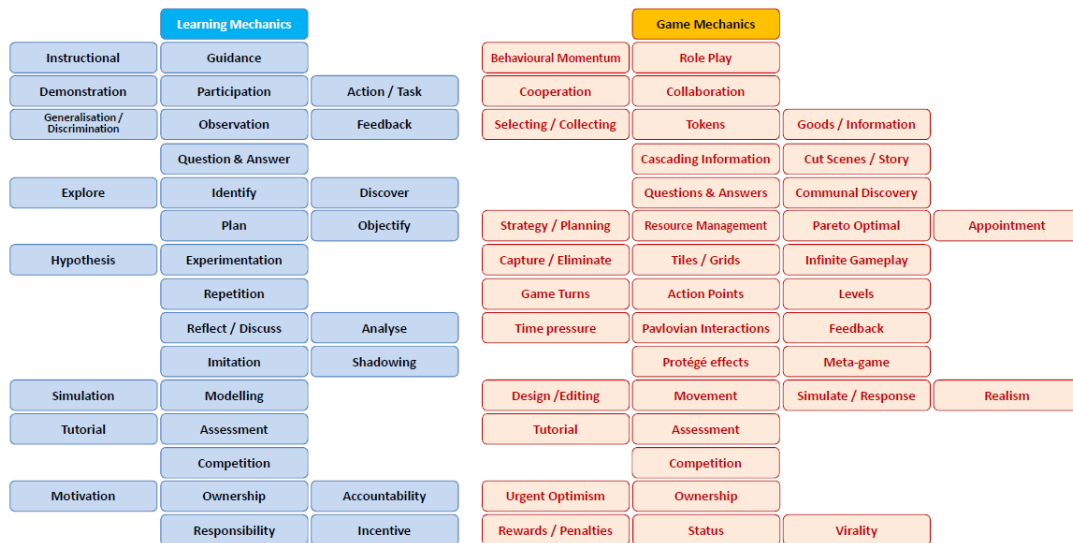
Learning Mechanics

Instructional
Guidance
Demonstration
Participation
Action / Task
Generalisation / Discrimination
Observation
Feedback
Question & Answer
Explore
Identify
Discover
Plan
Objectify
Hypothesis
Experimentation
Repetition
Reflect / Discuss
Analyse
Imitation
Shadowing
Simulation
Modelling
Tutorial
Assessment
Competition
Motivation
Ownership
Accountability
Responsibility
Incentive

Game Mechanics

Behavioural Momentum
Role Play
Cooperation
Collaboration
Selecting / Collecting
Tokens
Goods / Information
Cascading Information
Cut Scenes / Story
Questions & Answers
Communal Discovery
Strategy / Planning
Resource Management
Pareto Optimal
Appointment
Capture / Eliminate
Tiles / Grids
Infinite Gameplay
Game Turns
Action Points
Levels
Time pressure
Pavlovian Interactions
Feedback
Protégé effects
Meta-game
Design /Editing
Movement
Simulate / Response
Realism
Tutorial
Assessment
Competition
Urgent Optimism
Ownership
Rewards / Penalties
Status
Virality